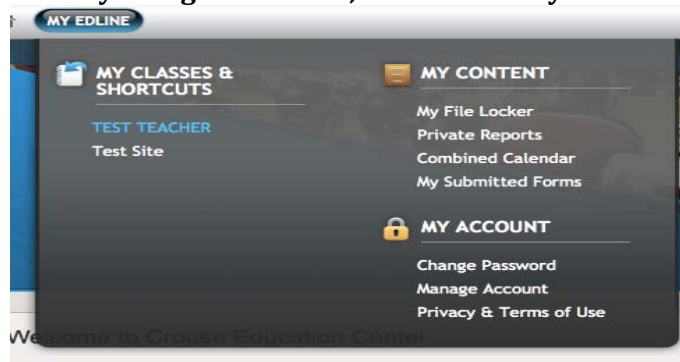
MY EDLINE

MY CLASSES & SHORTCUTS

TEST TEACHER
Test Site

MY CONTENT

My File Locker
Private Reports
Combined Calendar
My Submitted Forms

MY ACCOUNT

Change Password
Manage Account
Privacy & Terms of Use

Welcome to Crouse Education Center